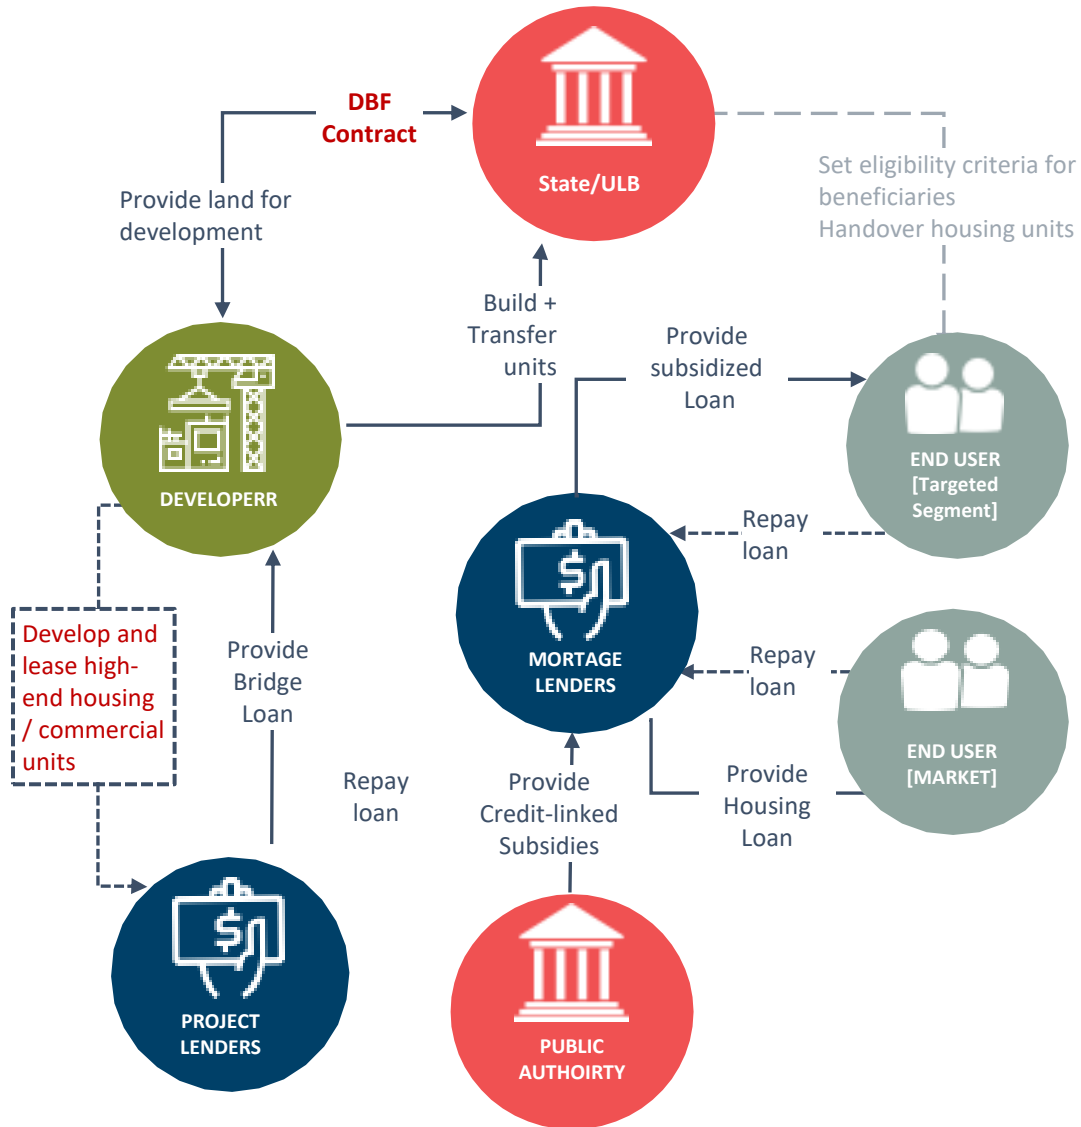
DBF Contract

State/ULB

Set eligibility criteria for beneficiaries
Handover housing units

Provide land for development

Build + Transfer units

Provide subsidized Loan

DEVELOPERR

END USER [Targeted Segment]

Repay loan

Develop and lease high-end housing / commercial units

Provide Bridge Loan

MORTAGE LENDERS

Repay loan

END USER [MARKET]

Repay loan

Provide Credit-linked Subsidies

Provide Housing Loan

PROJECT LENDERS

PUBLIC AUTHOIRTY